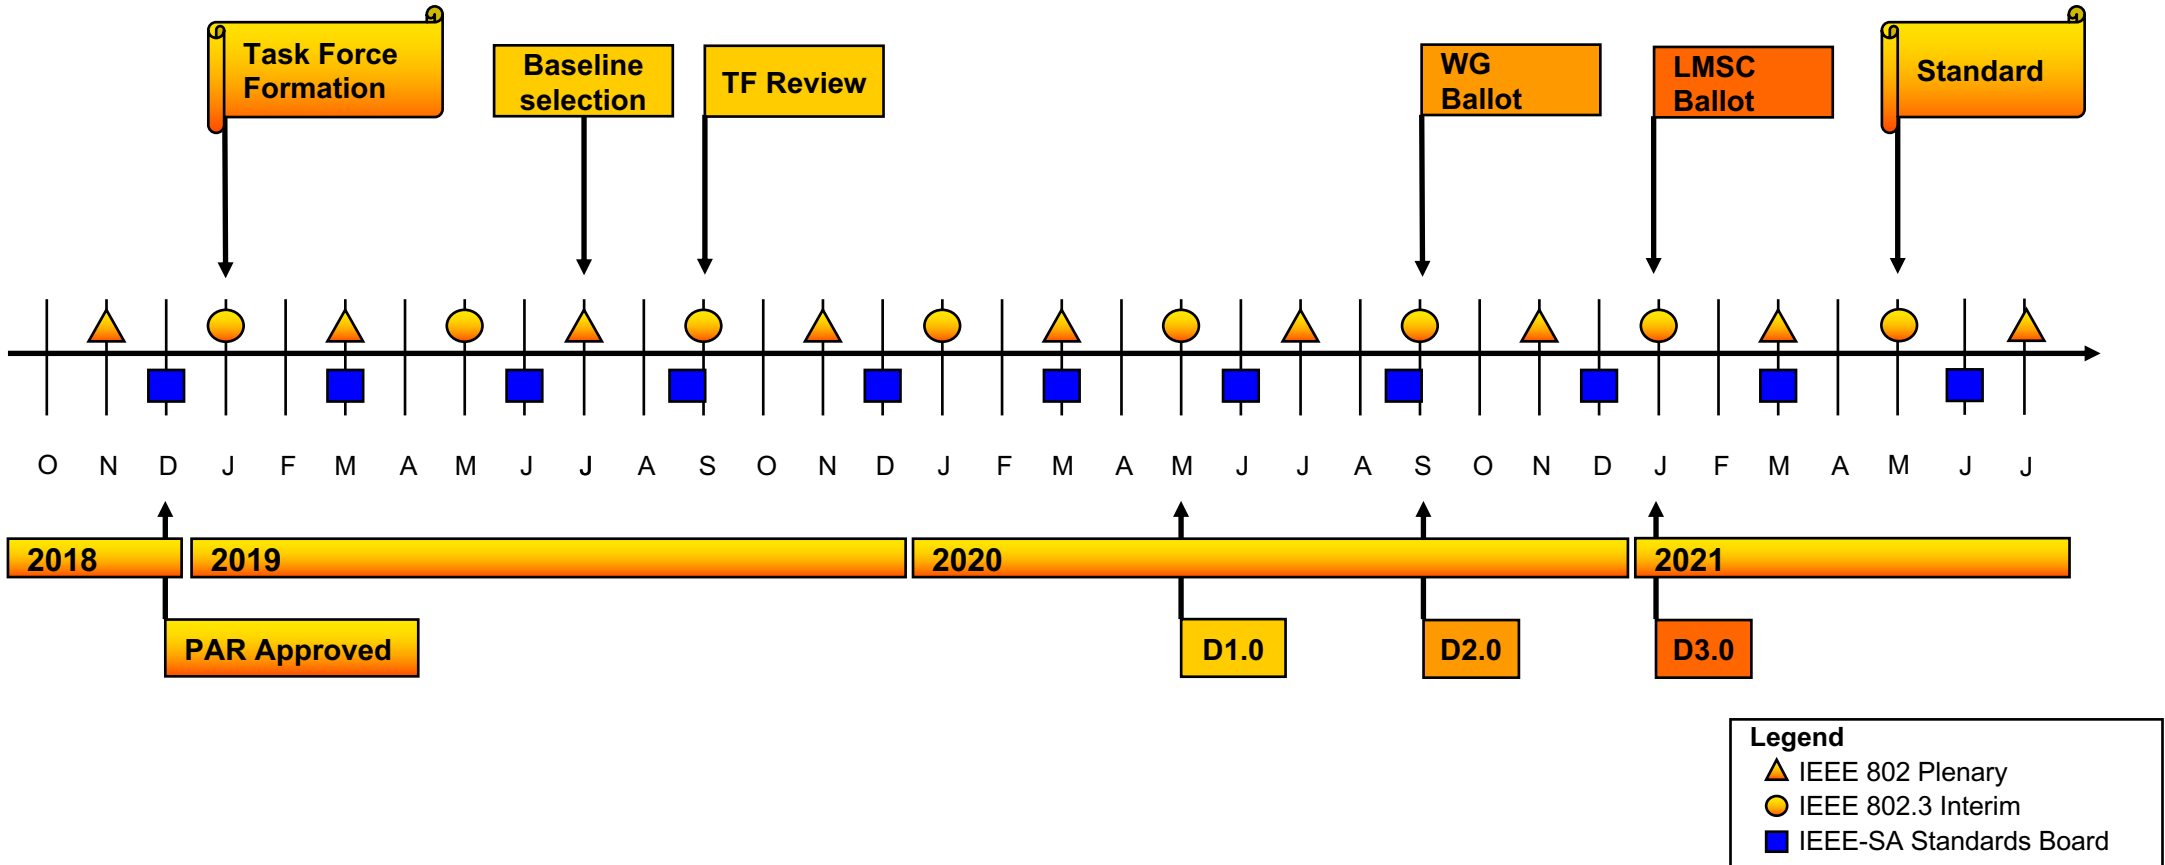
Task Force Formation

Baseline selection

TF Review

WG Ballot

LMSC Ballot

Standard

O N D J F M A M J J A S O N D J F M A M J J A S O N D J F M A M J J

2018

2019

2020

2021

PAR Approved

D1.0

D2.0

D3.0

Legend
IEEE 802 Plenary
IEEE 802.3 Interim
IEEE-SA Standards Board